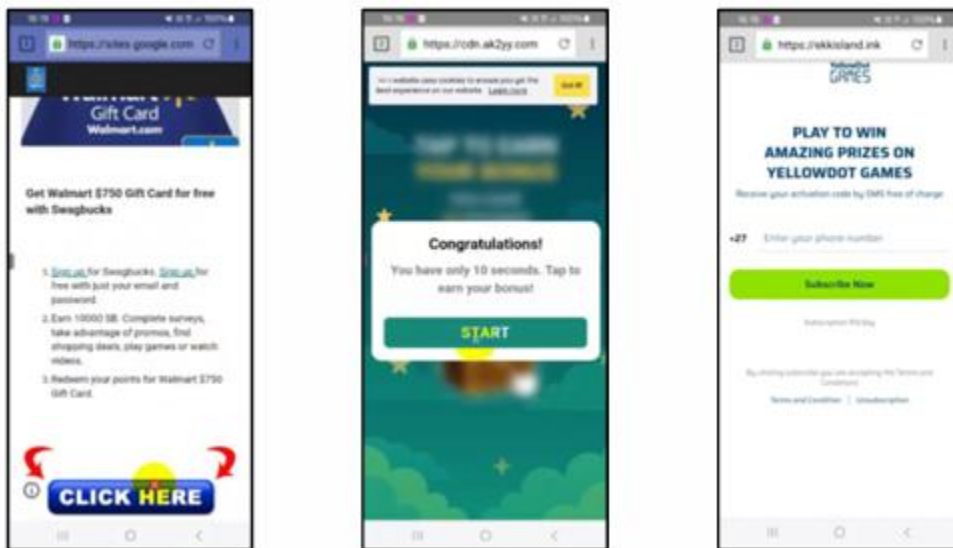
https://sites.google.com

Gift Card
Walmart.com

Get Walmart $750 Gift Card for free with Swagbucks

1. Sign up for Swagbucks. Sign up for free with just your email and password.
2. Earn 10000 SB. Complete surveys, take advantage of promos, find shopping deals, play games or watch videos.
3. Redeem your points for Walmart $750 Gift Card.

CLICK HERE

https://cdn.ak2yy.com

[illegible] website uses cookies to ensure you get the best experience on our website. Learn more

Got it!

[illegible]

Congratulations!
You have only 10 seconds. Tap to earn your bonus!

START

https://ekkisland.ink

YellowDot GAMES

PLAY TO WIN AMAZING PRIZES ON YELLOWDOT GAMES

Receive your activation code by SMS free of charge

+27 Enter your phone number

Subscribe Now

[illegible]

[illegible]

Terms and Condition | Unsubscription